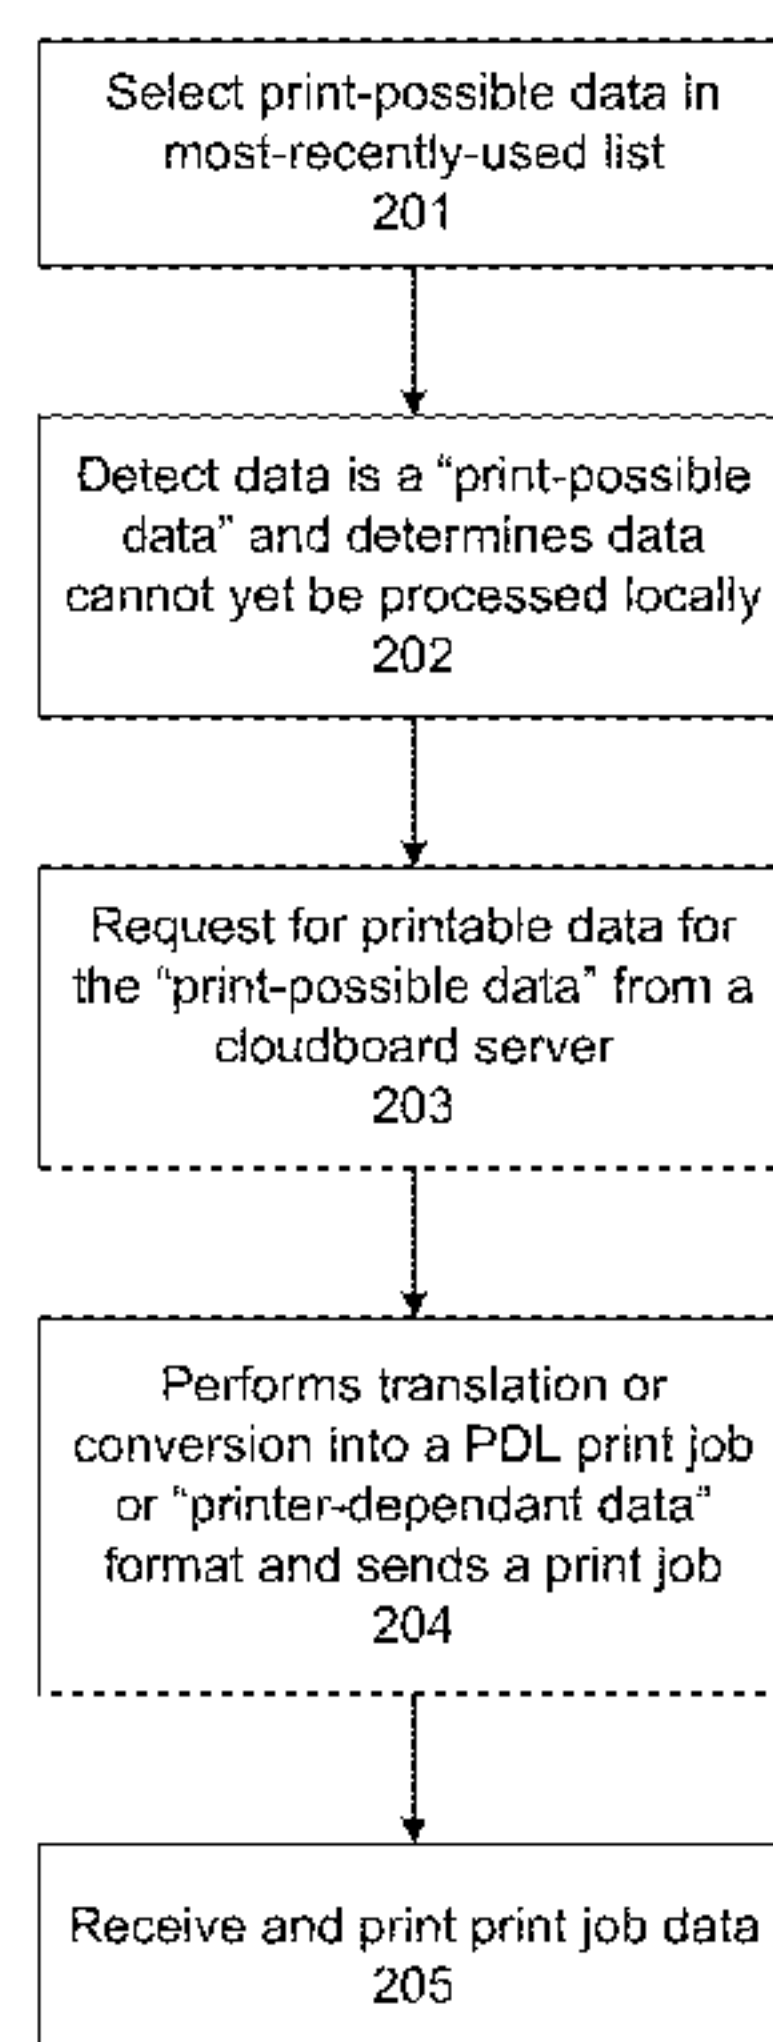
Select print-possible data in most-recently-used list
201

Detect data is a "print-possible data" and determines data cannot yet be processed locally
202

Request for printable data for the "print-possible data" from a cloudboard server
203

Performs translation or conversion into a PDL print job or "printer-dependant data" format and sends a print job
204

Receive and print print job data
205